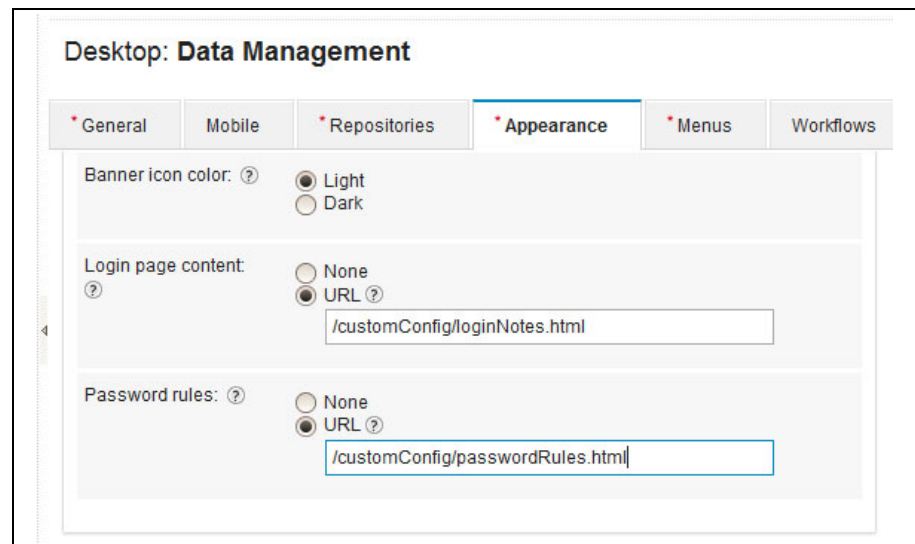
Desktop: **Data Management**

* General | Mobile | * Repositories | * Appearance | * Menus | Workflows

Banner icon color: ?
Light
Dark

Login page content: ?
None
URL ?
/customConfig/loginNotes.html

Password rules: ?
None
URL ?
/customConfig/passwordRules.html